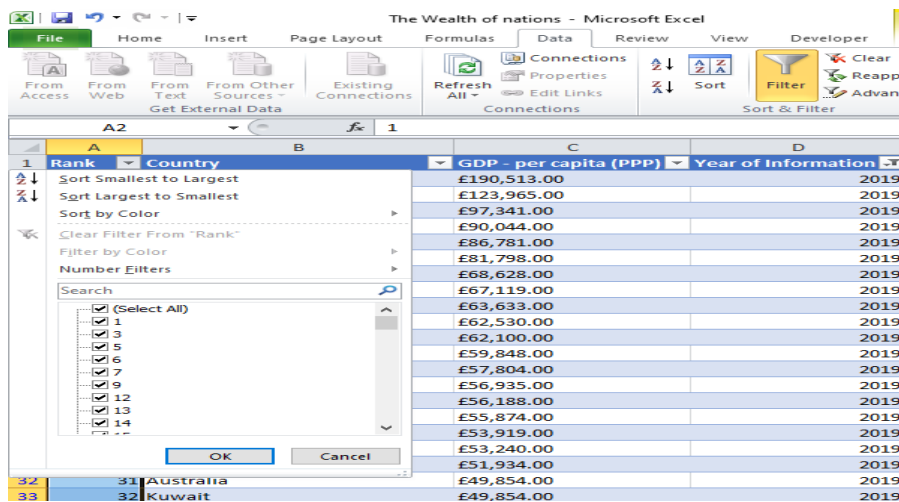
The Wealth of nations - Microsoft Excel

File | Home | Insert | Page Layout | Formulas | Data | Review | View | Developer

From Access | From Web | From Text | From Other Sources | Existing Connections | Refresh All | Connections | Properties | Edit Links | Sort | Filter | Clear | Reapp | Advan

Get External Data | Connections | Sort & Filter

A2 | $f_x$ | 1

| | A | B | C | D |
|---|---|---|---|---|
| 1 | Rank | Country | GDP - per capita (PPP) | Year of Information |
| | | | £190,513.00 | 2019 |
| | | | £123,965.00 | 2019 |
| | | | £97,341.00 | 2019 |
| | | | £90,044.00 | 2019 |
| | | | £86,781.00 | 2019 |
| | | | £81,798.00 | 2019 |
| | | | £68,628.00 | 2019 |
| | | | £67,119.00 | 2019 |
| | | | £63,633.00 | 2019 |
| | | | £62,530.00 | 2019 |
| | | | £62,100.00 | 2019 |
| | | | £59,848.00 | 2019 |
| | | | £57,804.00 | 2019 |
| | | | £56,935.00 | 2019 |
| | | | £56,188.00 | 2019 |
| | | | £55,874.00 | 2019 |
| | | | £53,919.00 | 2019 |
| | | | £53,240.00 | 2019 |
| | | | £51,934.00 | 2019 |
| 32 | 31 | Australia | £49,854.00 | 2019 |
| 33 | 32 | Kuwait | £49,854.00 | 2019 |

Sort Smallest to Largest
Sort Largest to Smallest
Sort by Color
Clear Filter From "Rank"
Filter by Color
Number Filters
Search
(Select All)
1
3
5
6
7
9
12
13
14
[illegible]
OK
Cancel